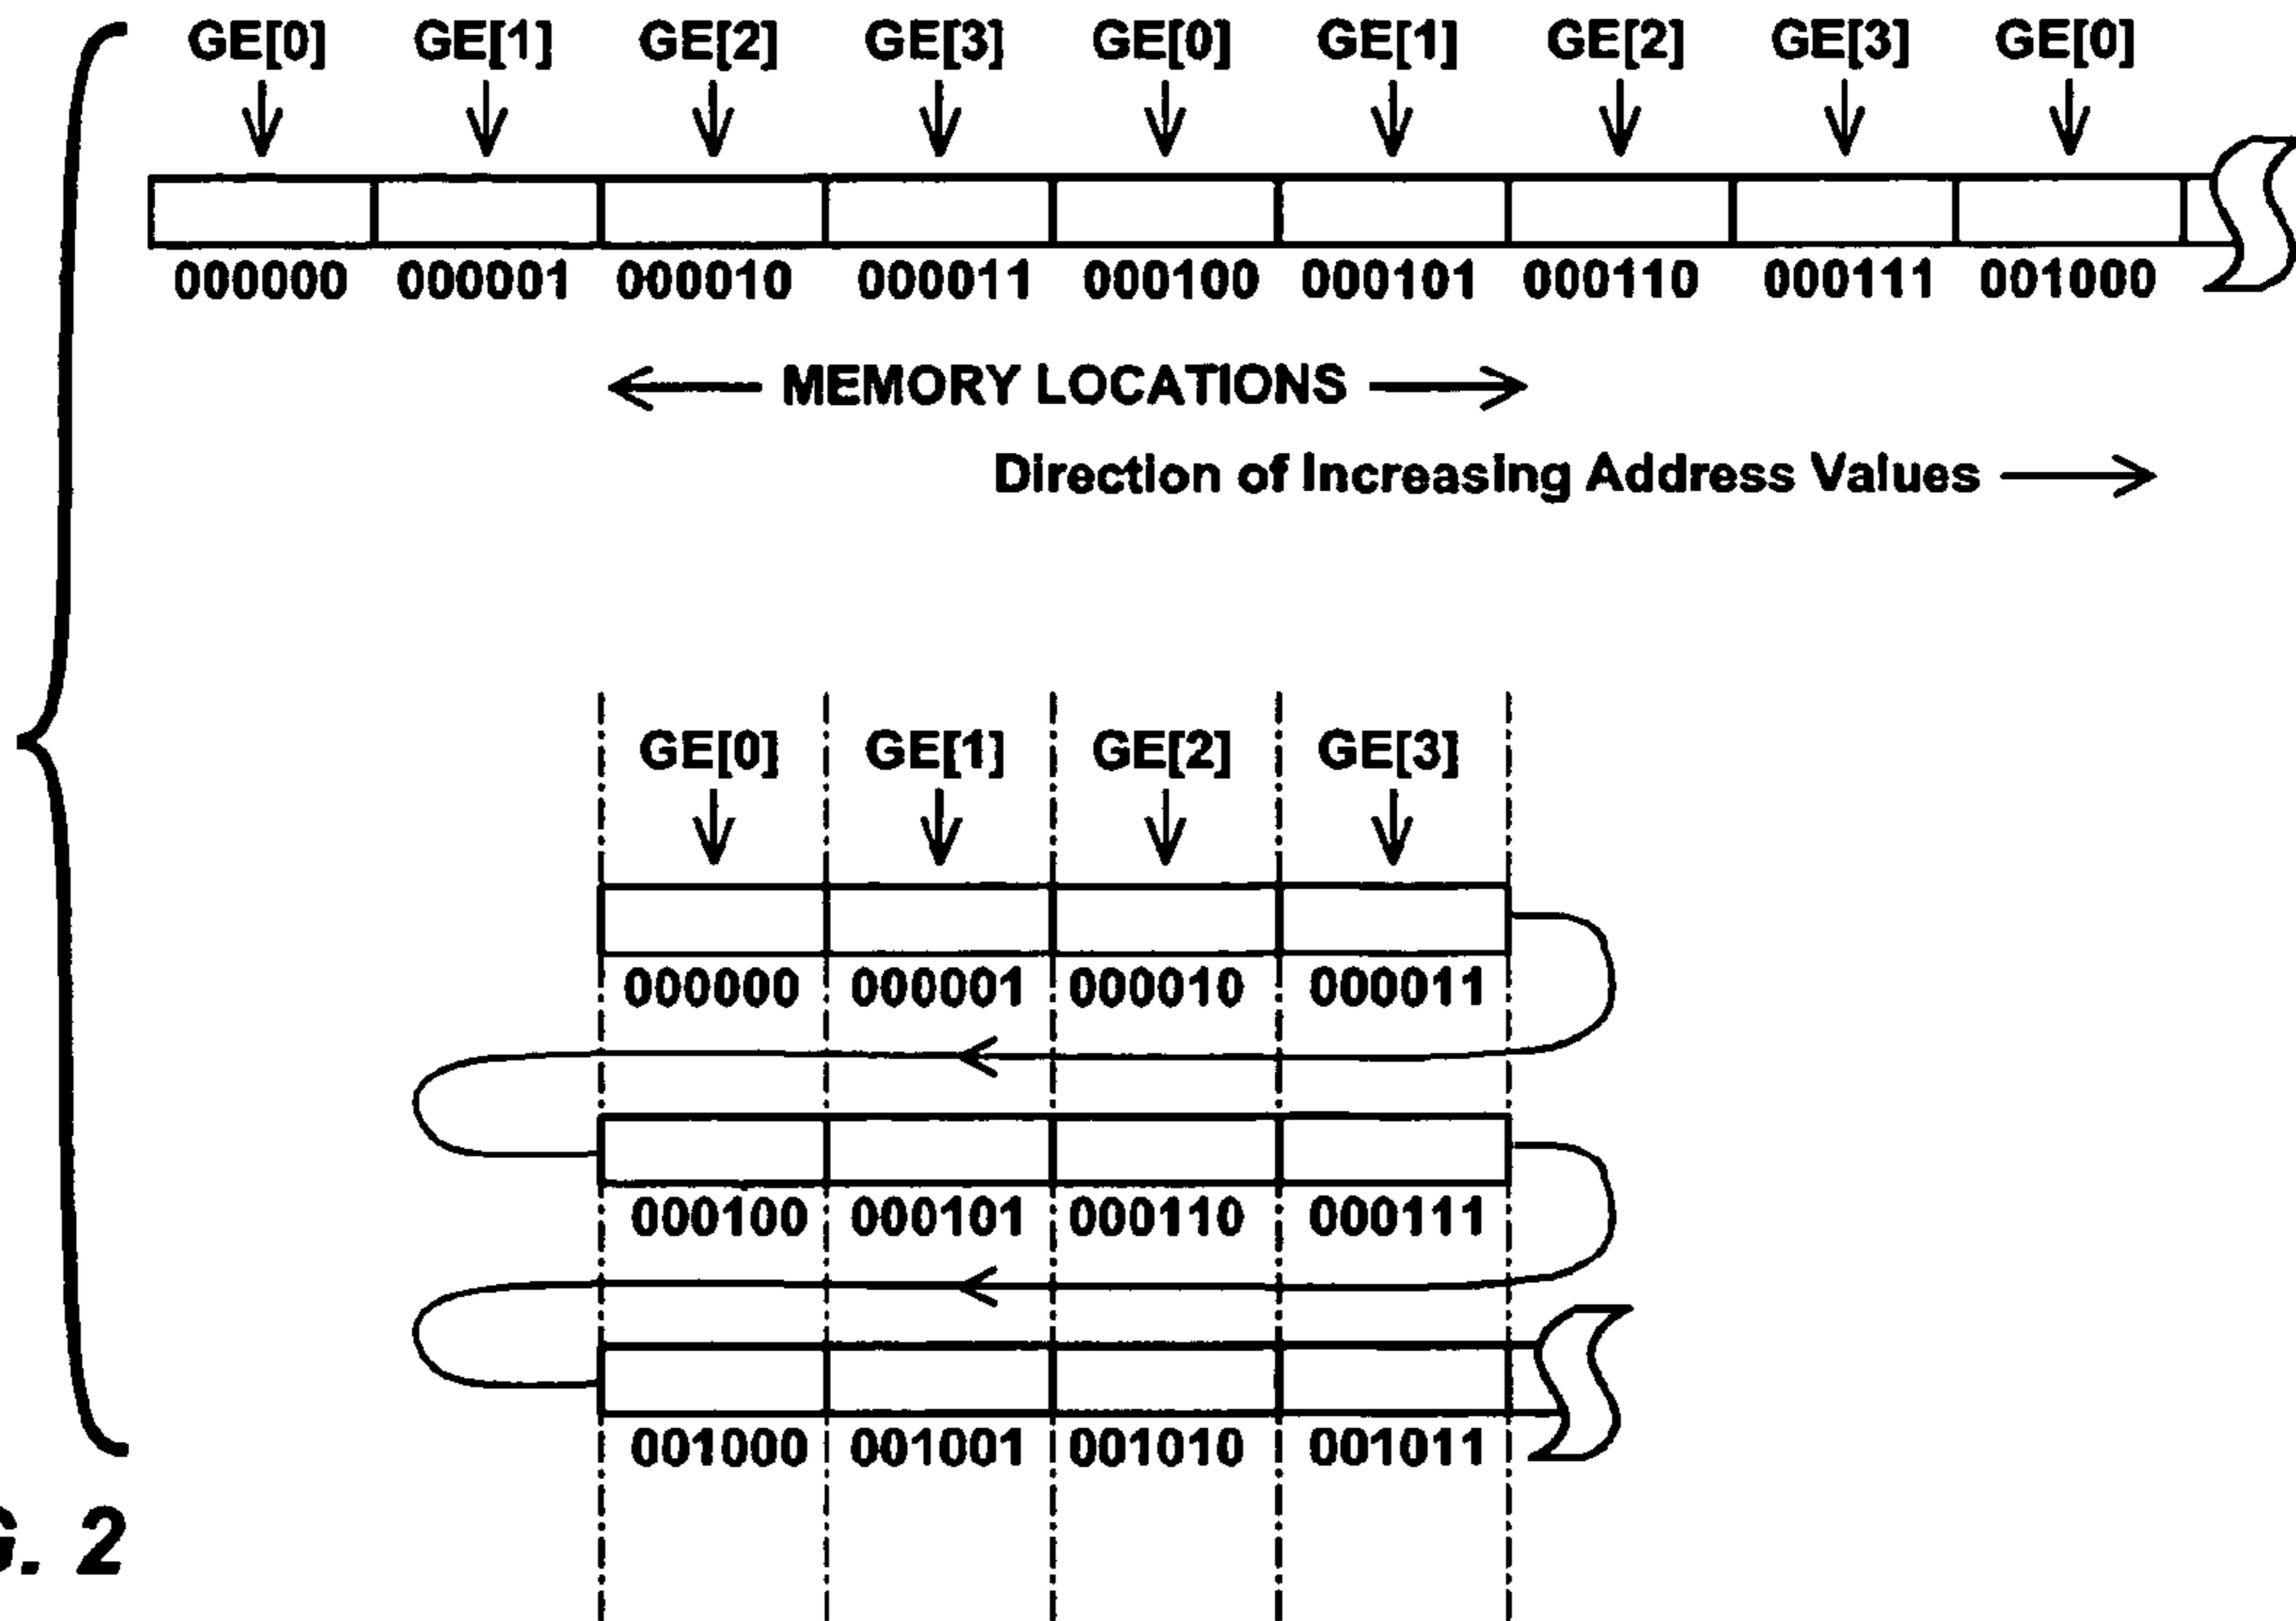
GE[0] GE[1] GE[2] GE[3] GE[0] GE[1] GE[2] GE[3] GE[0]

000000 000001 000010 000011 000100 000101 000110 000111 001000

MEMORY LOCATIONS

Direction of Increasing Address Values

GE[0] GE[1] GE[2] GE[3]

000000 000001 000010 000011

000100 000101 000110 000111

001000 001001 001010 001011

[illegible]. 2